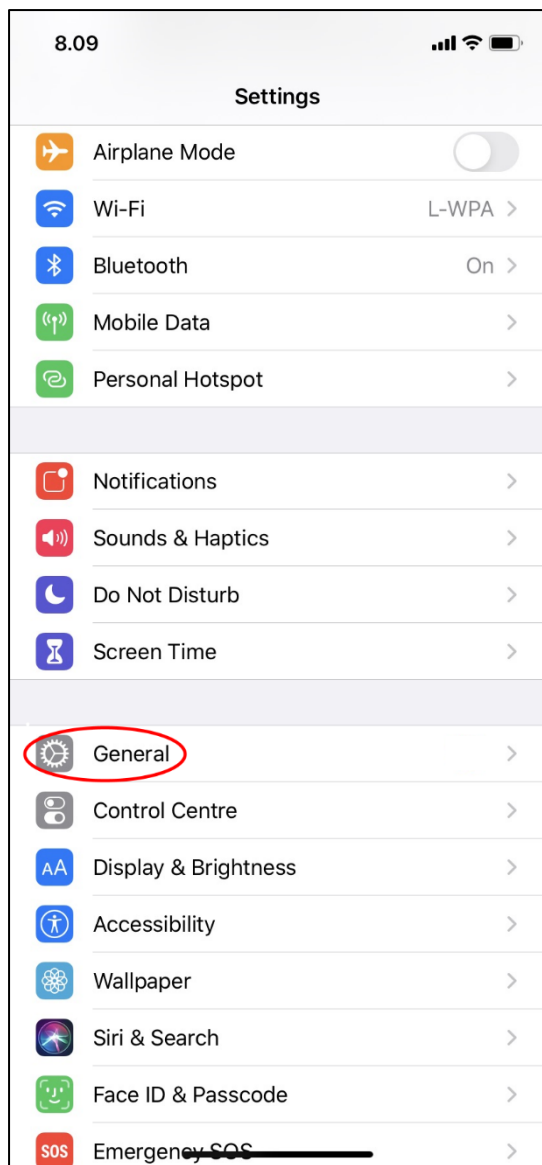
8.09

Settings

Airplane Mode

Wi-Fi L-WPA >

Bluetooth On >

Mobile Data >

Personal Hotspot >

Notifications >

Sounds & Haptics >

Do Not Disturb >

Screen Time >

General >

Control Centre >

AA Display & Brightness >

Accessibility >

Wallpaper >

Siri & Search >

Face ID & Passcode >

SOS Emergency SOS >